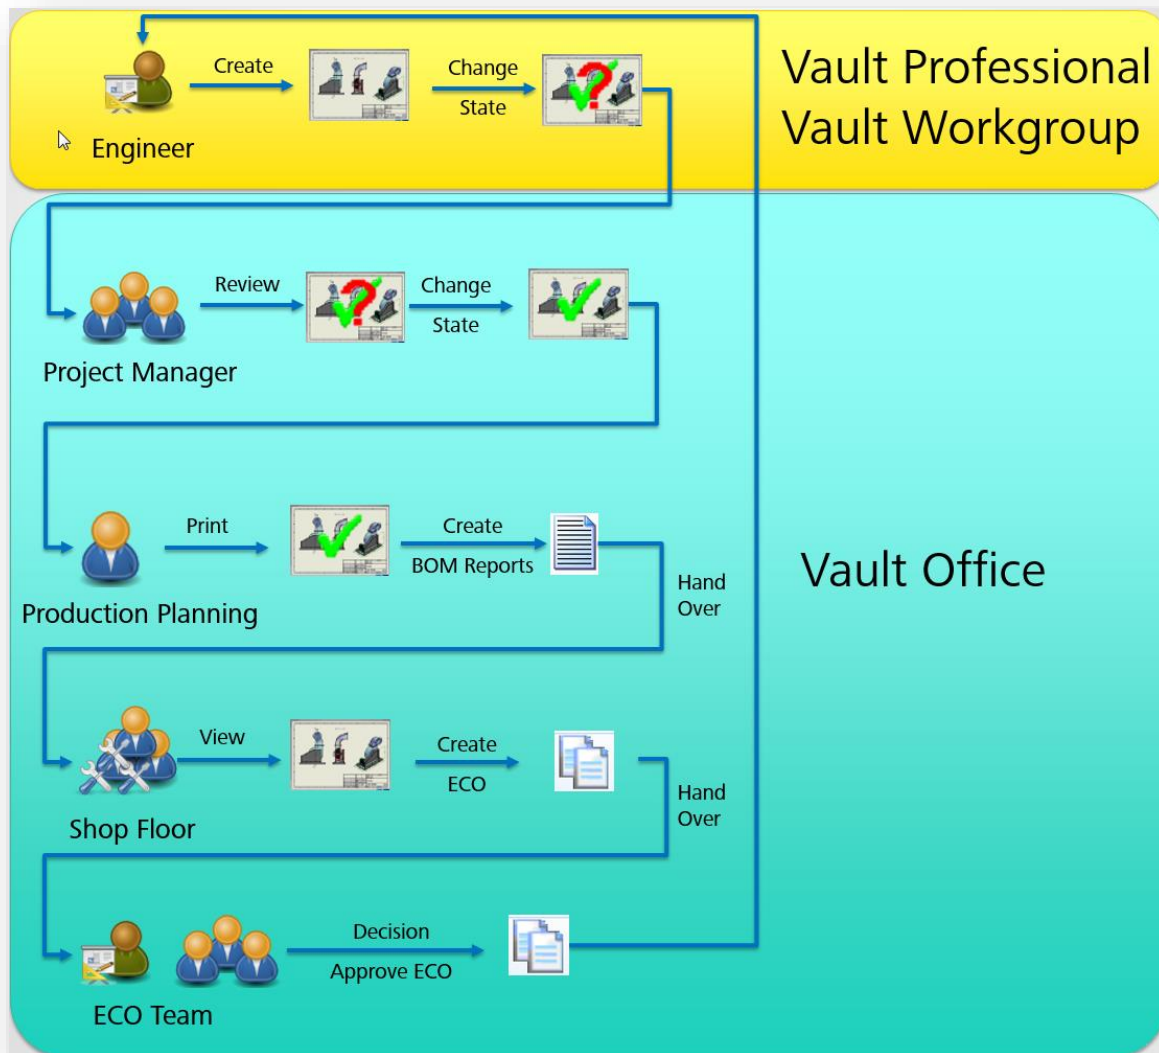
Create

Change State

Engineer

Vault Professional
Vault Workgroup

Review

Change State

Project Manager

Print

Create BOM Reports

Hand Over

Production Planning

Vault Office

View

Create ECO

Hand Over

Shop Floor

Decision Approve ECO

ECO Team